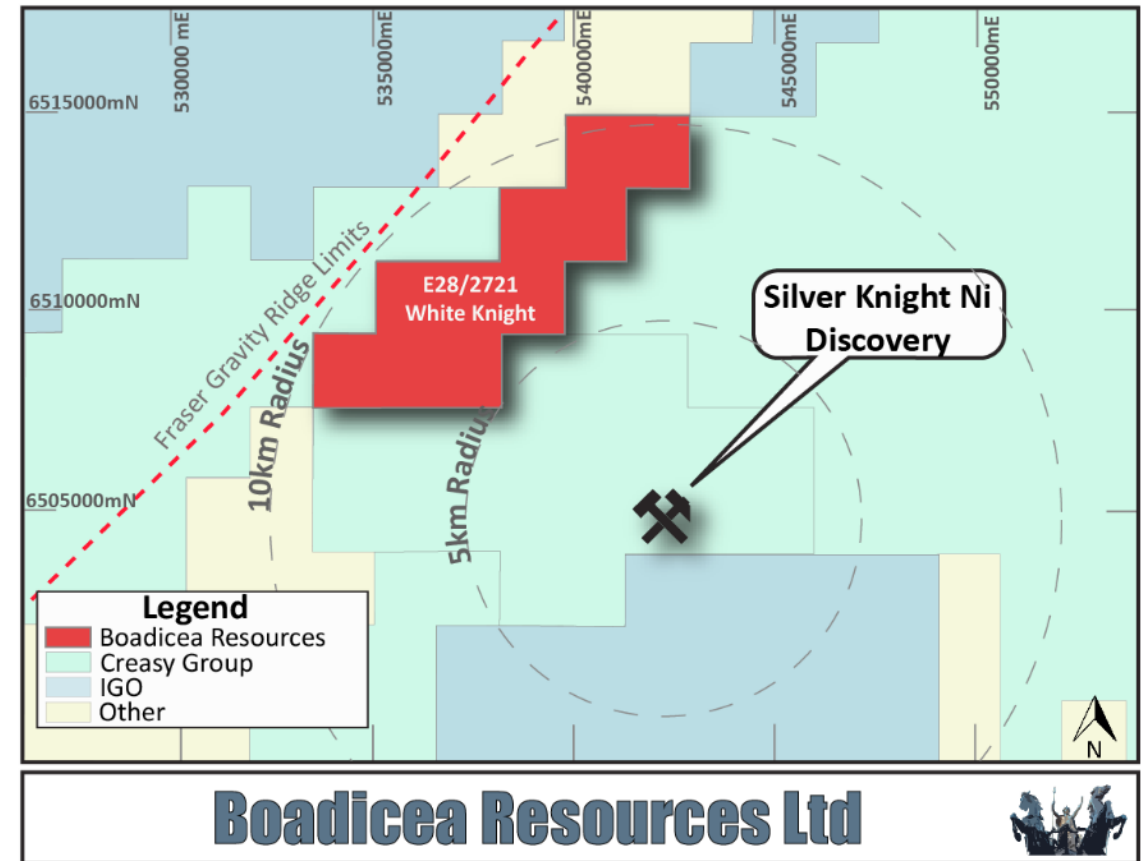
530000 mE
535000mE
540000mE
545000mE
550000mE
6515000mN
6510000mN
6505000mN

Fraser Gravity Ridge Limits

E28/2721
White Knight

Silver Knight Ni Discovery

10km Radius
5km Radius

Legend
Boadicea Resources
Creasy Group
IGO
Other

N

Boadicea Resources Ltd